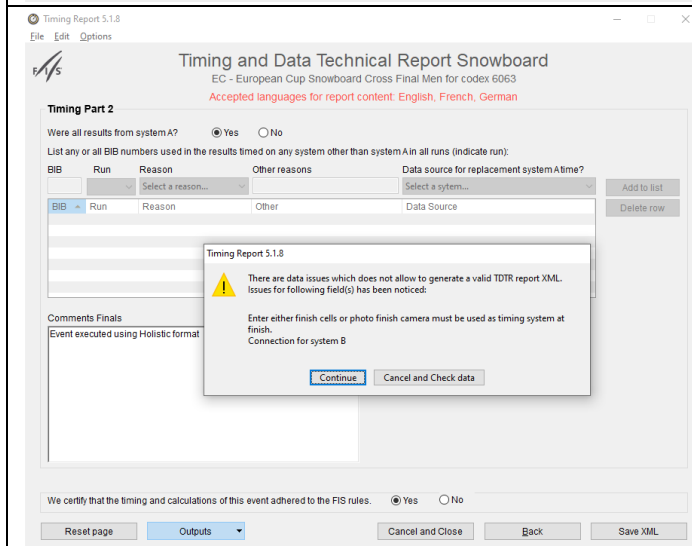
Timing Report 5.1.8
File Edit Options

FIS

Timing and Data Technical Report Snowboard
EC - European Cup Snowboard Cross Final Men for codex 6063
Accepted languages for report content: English, French, German

Timing Part 2

Were all results from system A? Yes No

List any or all BIB numbers used in the results timed on any system other than system A in all runs (indicate run):

| BIB | Run | Reason | Other reasons | Data source for replacement system A time? |
|---|---|---|---|---|
| | | Select a reason... | | Select a sytem... |

Add to list
Delete row

| BIB | Run | Reason | Other | Data Source |
|---|---|---|---|---|

Comments Finals
Event executed using Holistic format

Timing Report 5.1.8

There are data issues which does not allow to generate a valid TDTR report XML. Issues for following field(s) has been noticed:

Enter either finish cells or photo finish camera must be used as timing system at finish.
Connection for system B

Continue Cancel and Check data

We certify that the timing and calculations of this event adhered to the FIS rules. Yes No

Reset page Outputs Cancel and Close Back Save XML